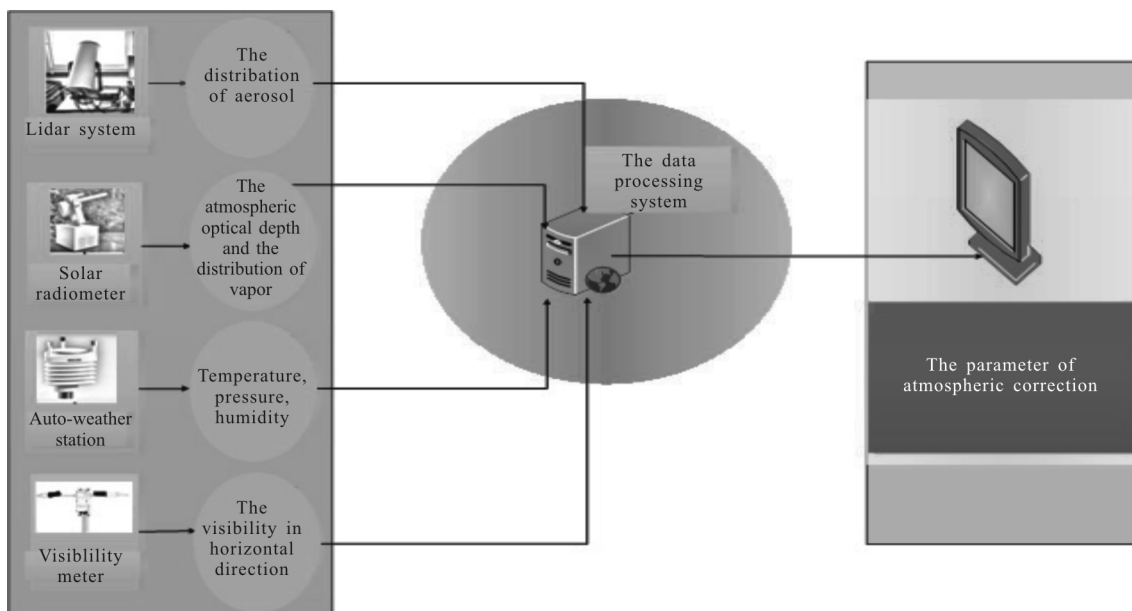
Lidar system

The distribution of aerosol

Solar radiometer

The atmospheric optical depth and the distribution of vapor

Auto-weather station

Temperature, pressure, humidity

Visiblility meter

The visibility in horizontal direction

The data processing system

The parameter of atmospheric correction